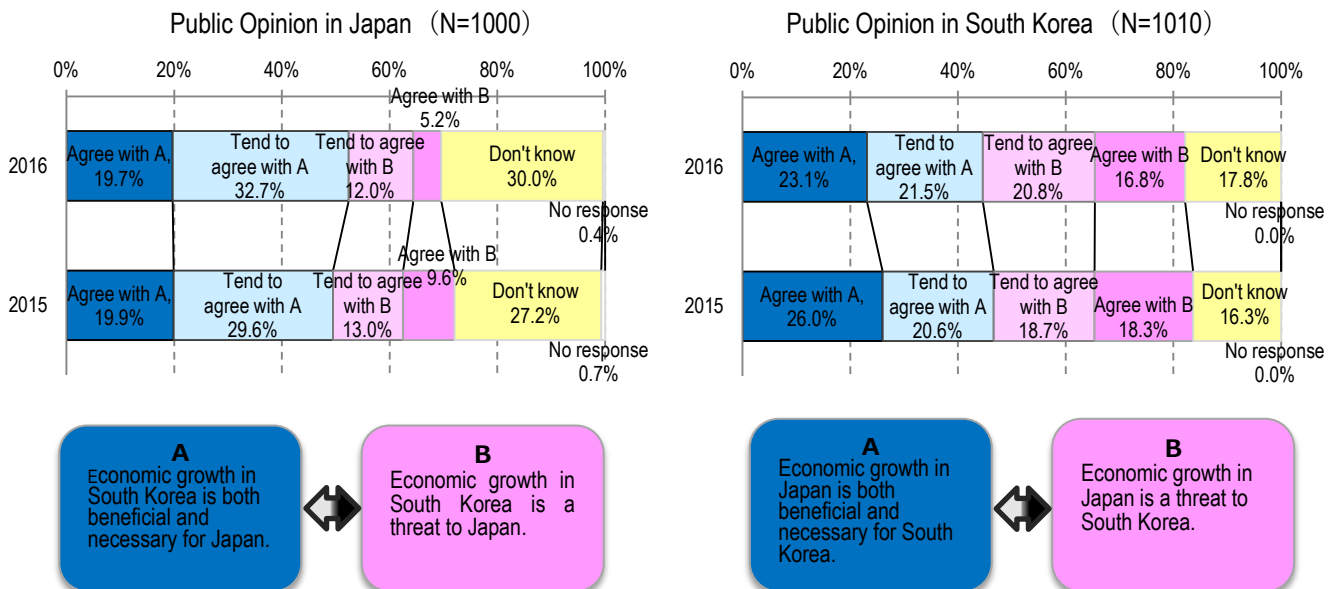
Public Opinion in Japan (N=1000)

0% 20% 40% 60% 80% 100%

2016
Agree with A, 19.7%
Tend to agree with A 32.7%
Tend to agree with B 12.0%
Agree with B 5.2%
Don't know 30.0%
No response 0.4%

2015
Agree with A, 19.9%
Tend to agree with A 29.6%
Tend to agree with B 13.0%
Agree with B 9.6%
Don't know 27.2%
No response 0.7%

A
Economic growth in South Korea is both beneficial and necessary for Japan.

B
Economic growth in South Korea is a threat to Japan.

Public Opinion in South Korea (N=1010)

0% 20% 40% 60% 80% 100%

2016
Agree with A, 23.1%
Tend to agree with A 21.5%
Tend to agree with B 20.8%
Agree with B 16.8%
Don't know 17.8%
No response 0.0%

2015
Agree with A, 26.0%
Tend to agree with A 20.6%
Tend to agree with B 18.7%
Agree with B 18.3%
Don't know 16.3%
No response 0.0%

A
Economic growth in Japan is both beneficial and necessary for South Korea.

B
Economic growth in Japan is a threat to South Korea.